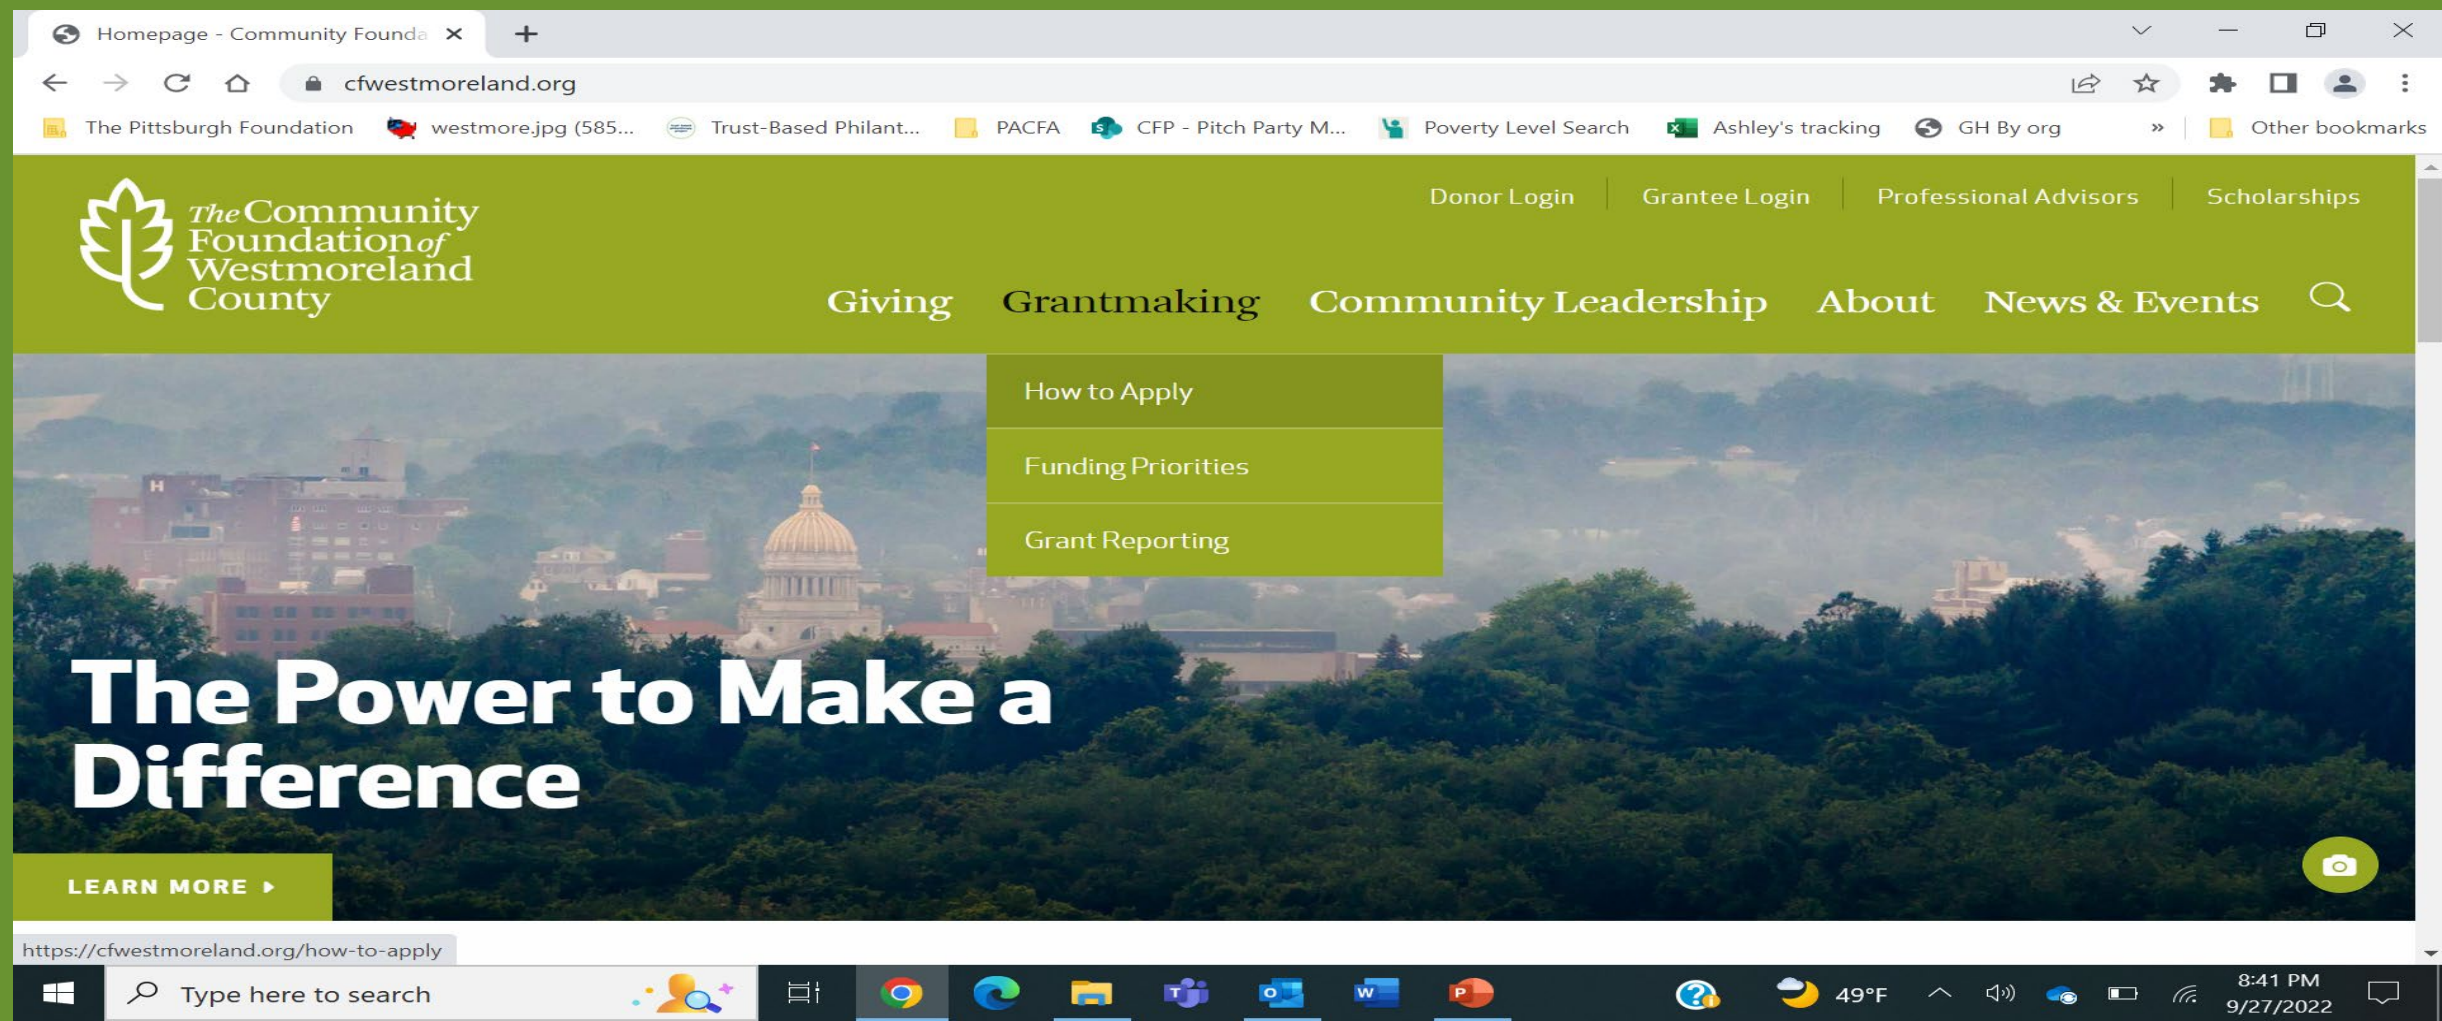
Homepage - Community Founda ×
+
cfwestmoreland.org
The Pittsburgh Foundation westmore.jpg (585... Trust-Based Philant... PACFA CFP - Pitch Party M... Poverty Level Search Ashley's tracking GH By org » Other bookmarks

The Community Foundation of Westmoreland County

Donor Login | Grantee Login | Professional Advisors | Scholarships

Giving Grantmaking Community Leadership About News & Events

How to Apply
Funding Priorities
Grant Reporting

The Power to Make a Difference

LEARN MORE ▸

https://cfwestmoreland.org/how-to-apply

Type here to search
49°F
8:41 PM
9/27/2022